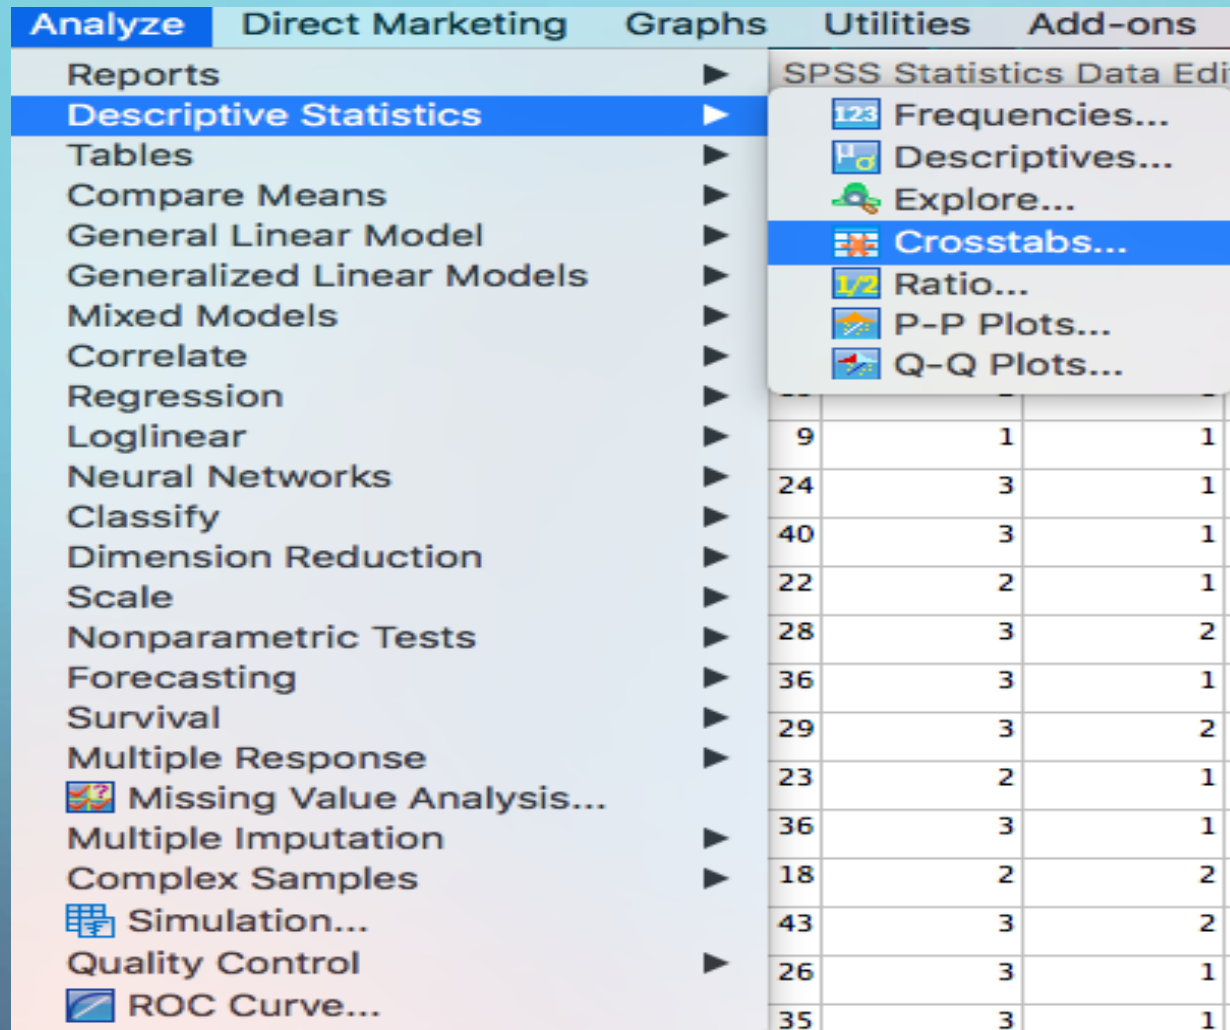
Analyze Direct Marketing Graphs Utilities Add-ons

Reports
Descriptive Statistics
Tables
Compare Means
General Linear Model
Generalized Linear Models
Mixed Models
Correlate
Regression
Loglinear
Neural Networks
Classify
Dimension Reduction
Scale
Nonparametric Tests
Forecasting
Survival
Multiple Response
Missing Value Analysis...
Multiple Imputation
Complex Samples
Simulation...
Quality Control
ROC Curve...

SPSS Statistics Data Edi

Frequencies...
Descriptives...
Explore...
Crosstabs...
Ratio...
P-P Plots...
Q-Q Plots...

| | | |
|---|---|---|
| 9 | 1 | 1 |
| 24 | 3 | 1 |
| 40 | 3 | 1 |
| 22 | 2 | 1 |
| 28 | 3 | 2 |
| 36 | 3 | 1 |
| 29 | 3 | 2 |
| 23 | 2 | 1 |
| 36 | 3 | 1 |
| 18 | 2 | 2 |
| 43 | 3 | 2 |
| 26 | 3 | 1 |
| 35 | 3 | 1 |